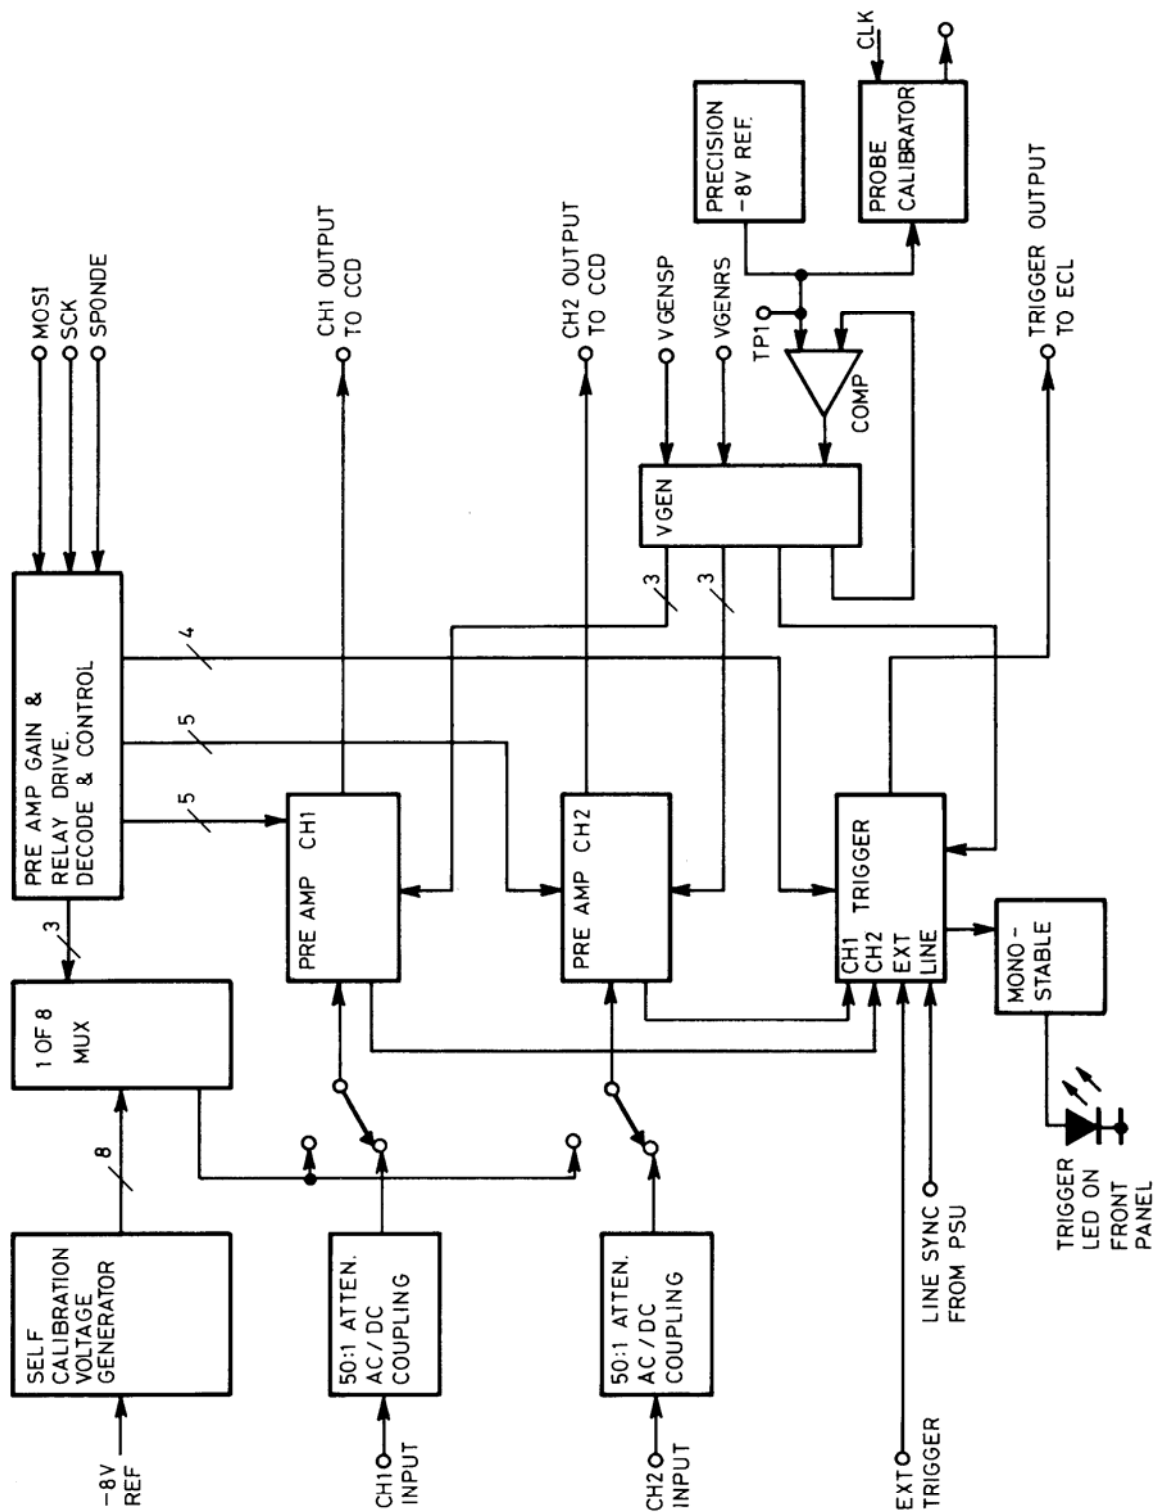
MOSI
SCK
SPONDE

CH1 OUTPUT TO CCD

CH2 OUTPUT TO CCD

VGENSP

VGENRS

TP1

PRECISION −8V REF.

CLK

PROBE CALIBRATOR

COMP

TRIGGER OUTPUT TO ECL

VGEN

3

3

4

5

5

PRE AMP GAIN & RELAY DRIVE. DECODE & CONTROL

PRE AMP CH1

PRE AMP CH2

TRIGGER

CH1
CH2
EXT
LINE

MONO-STABLE

3

1 OF 8 MUX

8

SELF CALIBRATION VOLTAGE GENERATOR

50:1 ATTEN. AC / DC COUPLING

50:1 ATTEN. AC / DC COUPLING

TRIGGER LED ON FRONT PANEL

LINE SYNC FROM PSU

−8V REF

CH1 INPUT

CH2 INPUT

EXT TRIGGER